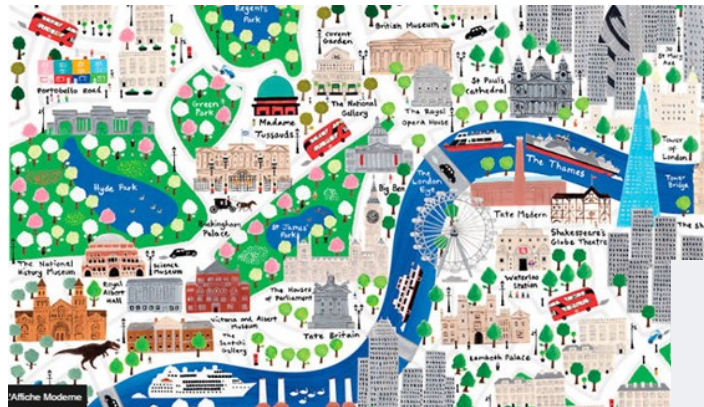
Regents Park

British Museum

Covent Garden

30 St Mary Axe

Portobello Road

St Paul's Cathedral

Green Park

Madame Tussauds

The National Gallery

The Royal Opera House

Tower of London

The Thames

Tower Bridge

Hyde Park

Big Ben

The London Eye

Tate Modern

Buckingham Palace

St James's Park

Shakespeare's Globe Theatre

The Shard

The National History Museum

Science Museum

Royal Albert Hall

The Houses of Parliament

Waterloo Station

Victoria and Albert Museum

The Saatchi Gallery

Tate Britain

Lambeth Palace

L'Affiche Moderne